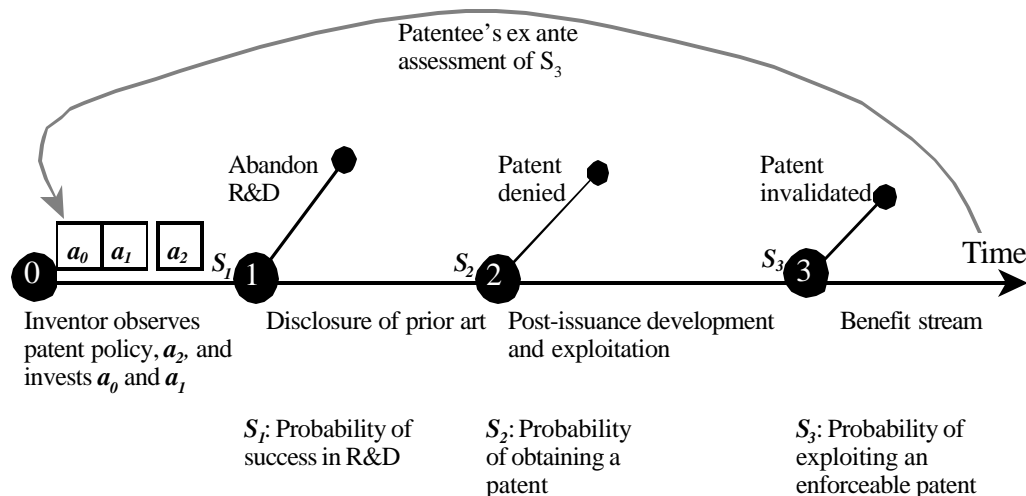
Patentee's ex ante assessment of $S_3$

Abandon R&D

Patent denied

Patent invalidated

$a_0$ $a_1$ $a_2$

0 $S_1$ 1 $S_2$ 2 $S_3$ 3 Time

Inventor observes patent policy, $a_2$, and invests $a_0$ and $a_1$

Disclosure of prior art

Post-issuance development and exploitation

Benefit stream

$S_1$: Probability of success in R&D

$S_2$: Probability of obtaining a patent

$S_3$: Probability of exploiting an enforceable patent